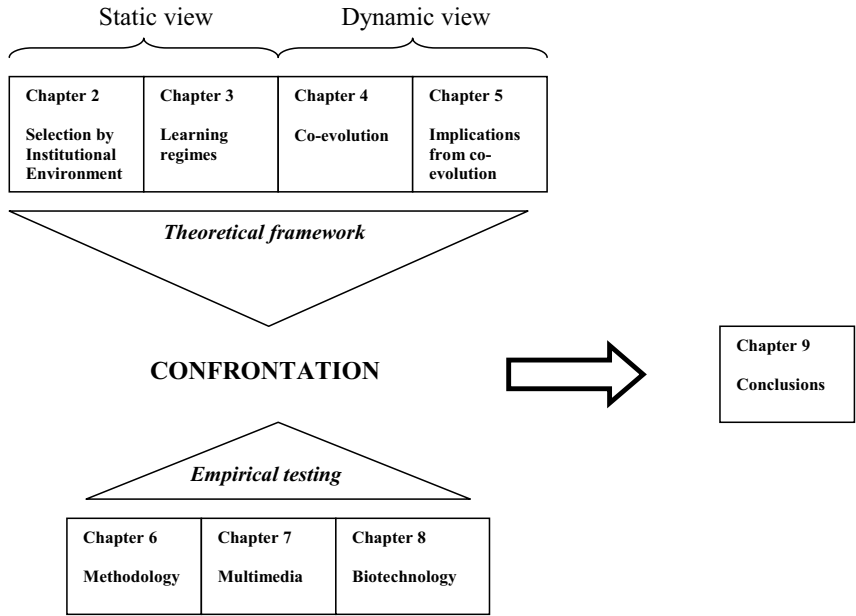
Static view

Dynamic view

| Chapter 2<br><br>Selection by Institutional Environment | Chapter 3<br><br>Learning regimes | Chapter 4<br><br>Co-evolution | Chapter 5<br><br>Implications from co-evolution |
|---|---|---|---|

*Theoretical framework*

**CONFRONTATION**

Chapter 9

Conclusions

*Empirical testing*

| Chapter 6<br><br>Methodology | Chapter 7<br><br>Multimedia | Chapter 8<br><br>Biotechnology |
|---|---|---|